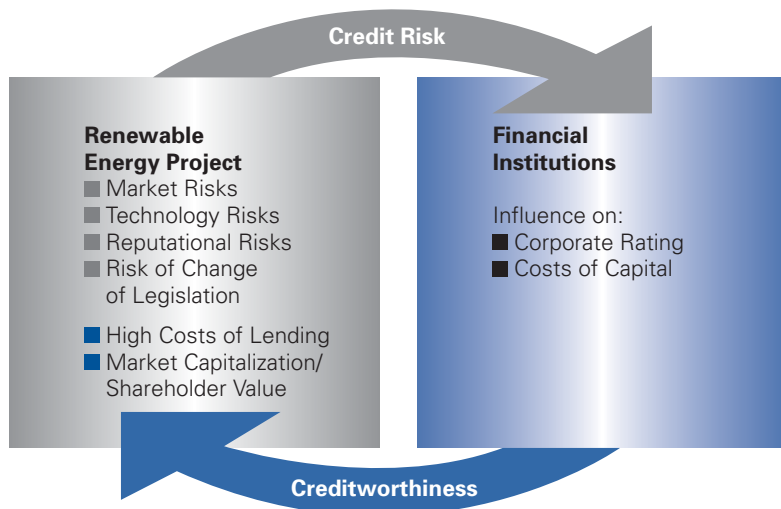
Credit Risk

Renewable Energy Project
Market Risks
Technology Risks
Reputational Risks
Risk of Change of Legislation

High Costs of Lending
Market Capitalization/ Shareholder Value

Financial Institutions

Influence on:
Corporate Rating
Costs of Capital

Creditworthiness